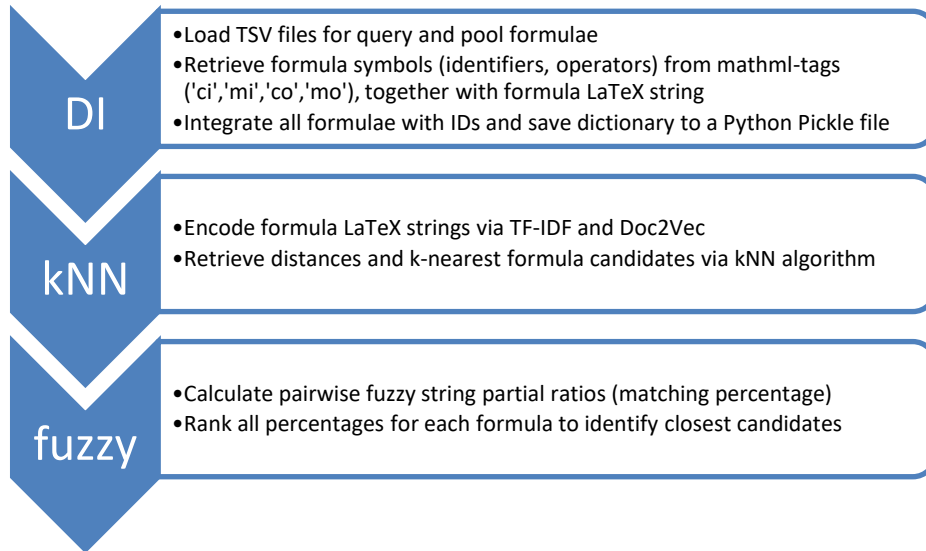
DI

•Load TSV files for query and pool formulae
•Retrieve formula symbols (identifiers, operators) from mathml-tags ('ci','mi','co','mo'), together with formula LaTeX string
•Integrate all formulae with IDs and save dictionary to a Python Pickle file

kNN

•Encode formula LaTeX strings via TF-IDF and Doc2Vec
•Retrieve distances and k-nearest formula candidates via kNN algorithm

fuzzy

•Calculate pairwise fuzzy string partial ratios (matching percentage)
•Rank all percentages for each formula to identify closest candidates